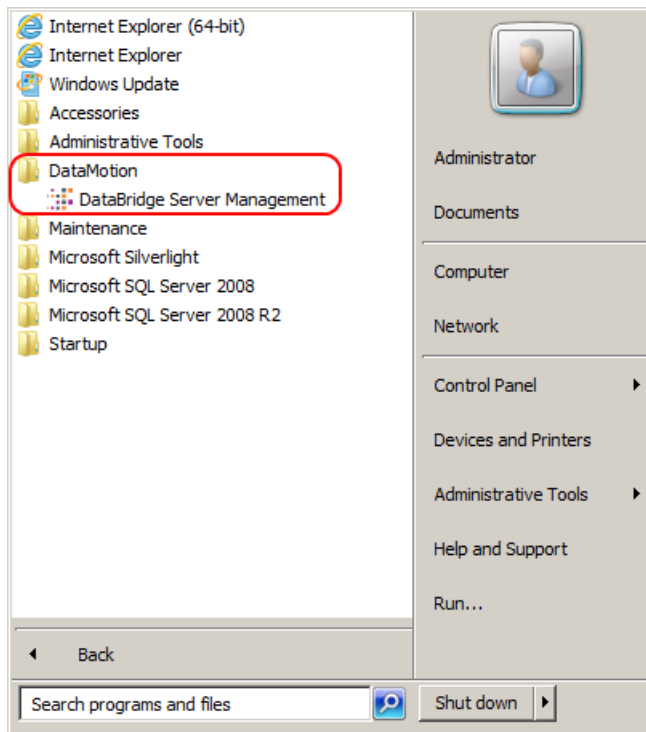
Internet Explorer (64-bit)
Internet Explorer
Windows Update
Accessories
Administrative Tools
DataMotion
DataBridge Server Management
Maintenance
Microsoft Silverlight
Microsoft SQL Server 2008
Microsoft SQL Server 2008 R2
Startup

Back

Search programs and files

Administrator
Documents
Computer
Network
Control Panel
Devices and Printers
Administrative Tools
Help and Support
Run...

Shut down